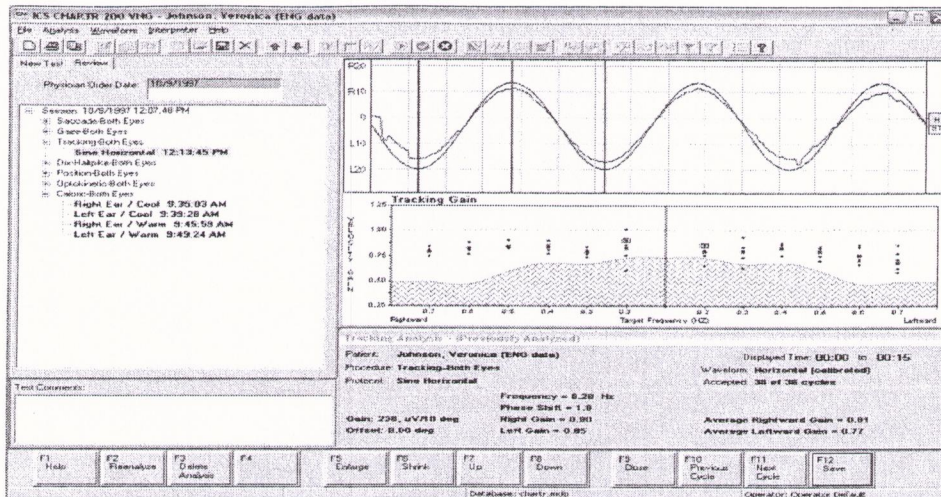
ICS CHARTR 200 VNG - Johnson, Veronica (ENG data)
File Analysis Waveform Interpreter Help

New Test Review

Physician Order Date: 10/9/1997

Session: 10/8/1997 12:07:48 PM
Saccade-Both Eyes
Gaze-Both Eyes
Tracking-Both Eyes
Sine Horizontal 12:13:45 PM
Dix-Hallpike-Both Eyes
Position-Both Eyes
Optokinetic-Both Eyes
Caloric-Both Eyes
Right Ear / Cool 9:35:03 AM
Left Ear / Cool 9:39:28 AM
Right Ear / Warm 9:45:59 AM
Left Ear / Warm 9:49:24 AM

Test Comments:

R20
R10
0
L10
L20

Tracking Gain
1.25
1.00
0.75
0.50
0.25
0.7 0.6 0.5 0.4 0.3 0.2 0.2 0.3 0.4 0.5 0.6 0.7
Rightward Target Frequency (HZ) Leftward

Tracking Analysis - (Previously Analyzed)
Patient: Johnson, Veronica (ENG data)
Procedure: Tracking-Both Eyes
Protocol: Sine Horizontal
Displayed Time: 00:00 to 00:15
Waveform: Horizontal (calibrated)
Accepted: 38 of 38 cycles
Frequency = 0.20 Hz
Phase Shift = 1.9
Gain: 238. uV/10 deg
Offset: 0.00 deg
Right Gain = 0.80
Left Gain = 0.85
Average Rightward Gain = 0.81
Average Leftward Gain = 0.77

F1 Help
F2 Reanalyze
F3 Delete Analysis
F4
F5 Enlarge
F6 Shrink
F7 Up
F8 Down
F9 Close
F10 Previous Cycle
F11 Next Cycle
F12 Save

Database: chartr.mdb
Operator: Operator Default